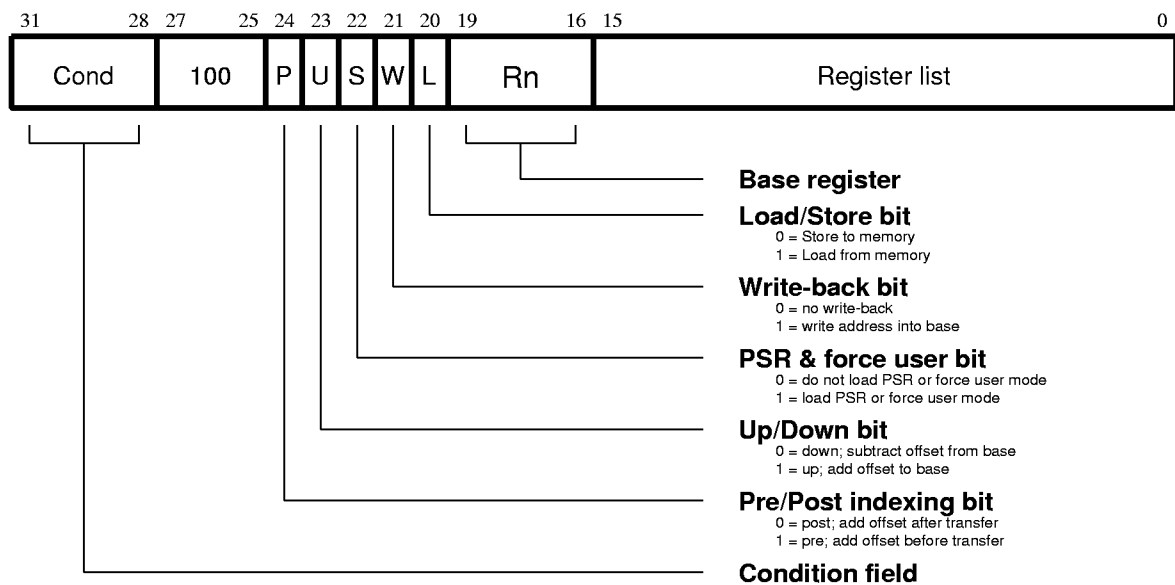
31 28 27 25 24 23 22 21 20 19 16 15 0

Cond 100 P U S W L Rn Register list

Base register

Load/Store bit
0 = Store to memory
1 = Load from memory

Write-back bit
0 = no write-back
1 = write address into base

PSR & force user bit
0 = do not load PSR or force user mode
1 = load PSR or force user mode

Up/Down bit
0 = down; subtract offset from base
1 = up; add offset to base

Pre/Post indexing bit
0 = post; add offset after transfer
1 = pre; add offset before transfer

Condition field